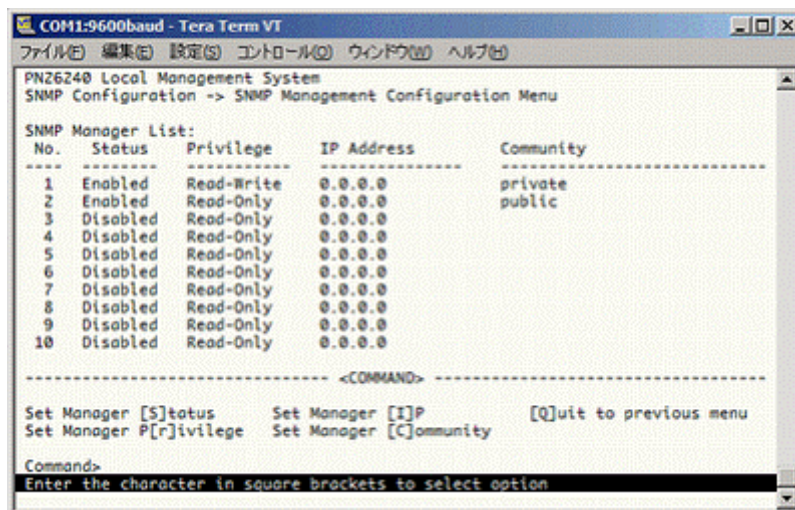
COM1:9600baud - Tera Term VT

ファイル(F) 編集(E) 設定(S) コントロール(O) ウィンドウ(W) ヘルプ(H)

PN26240 Local Management System
SNMP Configuration -> SNMP Management Configuration Menu

SNMP Manager List:

| No. | Status | Privilege | IP Address | Community |
|---|---|---|---|---|
| 1 | Enabled | Read-Write | 0.0.0.0 | private |
| 2 | Enabled | Read-Only | 0.0.0.0 | public |
| 3 | Disabled | Read-Only | 0.0.0.0 | |
| 4 | Disabled | Read-Only | 0.0.0.0 | |
| 5 | Disabled | Read-Only | 0.0.0.0 | |
| 6 | Disabled | Read-Only | 0.0.0.0 | |
| 7 | Disabled | Read-Only | 0.0.0.0 | |
| 8 | Disabled | Read-Only | 0.0.0.0 | |
| 9 | Disabled | Read-Only | 0.0.0.0 | |
| 10 | Disabled | Read-Only | 0.0.0.0 | |

<COMMAND>

Set Manager [S]tatus    Set Manager [I]P    [Q]uit to previous menu
Set Manager P[r]ivilege    Set Manager [C]ommunity

Command>
Enter the character in square brackets to select option